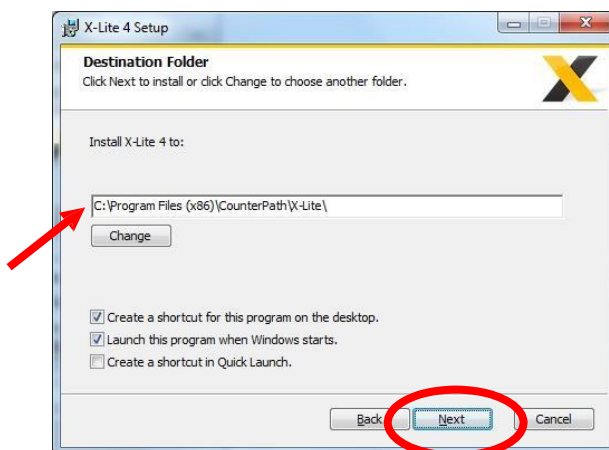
X-Lite 4 Setup

Destination Folder
Click Next to install or click Change to choose another folder.

Install X-Lite 4 to:

C:\Program Files (x86)\CounterPath\X-Lite\

Change

Create a shortcut for this program on the desktop.
Launch this program when Windows starts.
Create a shortcut in Quick Launch.

Back
Next
Cancel